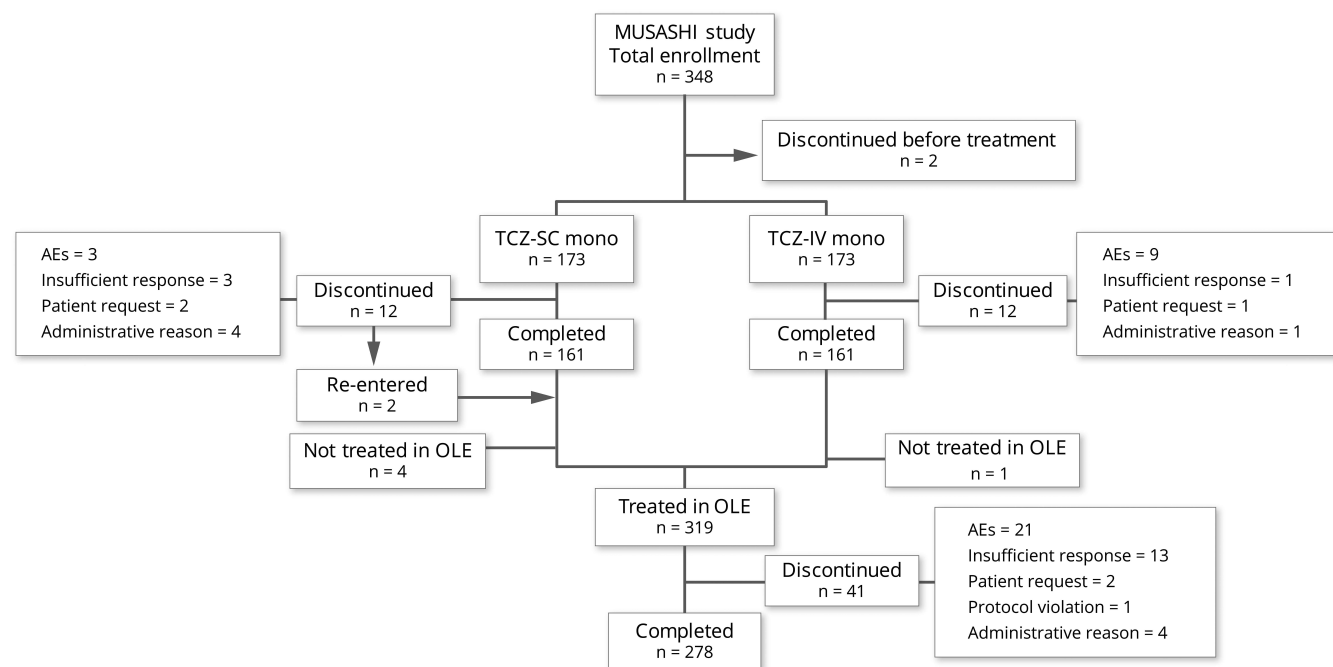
MUSASHI study
Total enrollment
n = 348

Discontinued before treatment
n = 2

AEs = 3
Insufficient response = 3
Patient request = 2
Administrative reason = 4

Discontinued
n = 12

TCZ-SC mono
n = 173

Completed
n = 161

Re-entered
n = 2

Not treated in OLE
n = 4

TCZ-IV mono
n = 173

Discontinued
n = 12

AEs = 9
Insufficient response = 1
Patient request = 1
Administrative reason = 1

Completed
n = 161

Not treated in OLE
n = 1

Treated in OLE
n = 319

Discontinued
n = 41

AEs = 21
Insufficient response = 13
Patient request = 2
Protocol violation = 1
Administrative reason = 4

Completed
n = 278